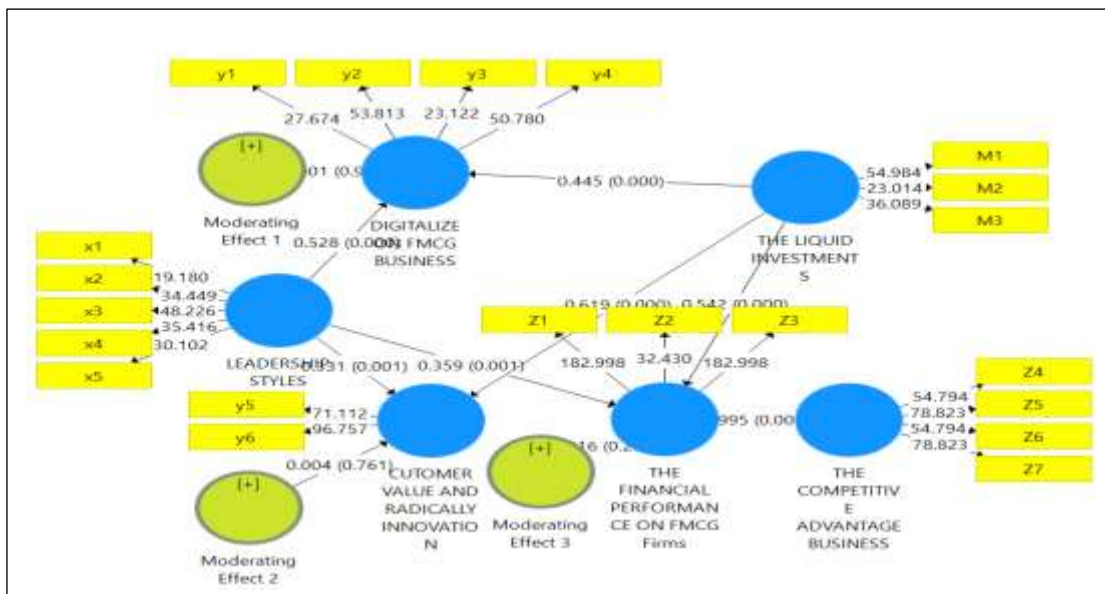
y1
y2
y3
y4
27.674
53.813
23.122
50.780
[+]
Moderating Effect 1
.001 (0.9
DIGITALIZE ON FMCG BUSINESS
0.445 (0.000)
M1
M2
M3
54.984
23.014
36.089
THE LIQUID INVESTMENTS
x1
x2
x3
x4
x5
19.180
34.449
48.226
35.416
30.102
0.528 (0.000)
LEADERSHIP STYLES
0.619 (0.000)
0.542 (0.000)
Z1
Z2
Z3
182.998
32.430
182.998
0.331 (0.001)
0.359 (0.001)
y5
y6
71.112
96.757
0.004 (0.761)
[+]
Moderating Effect 2
CUTOMER VALUE AND RADICALLY INNOVATION
[+]
Moderating Effect 3
.16 (0.2
THE FINANCIAL PERFORMANCE ON FMCG Firms
.995 (0.00
THE COMPETITIVE ADVANTAGE BUSINESS
Z4
Z5
Z6
Z7
54.794
78.823
54.794
78.823